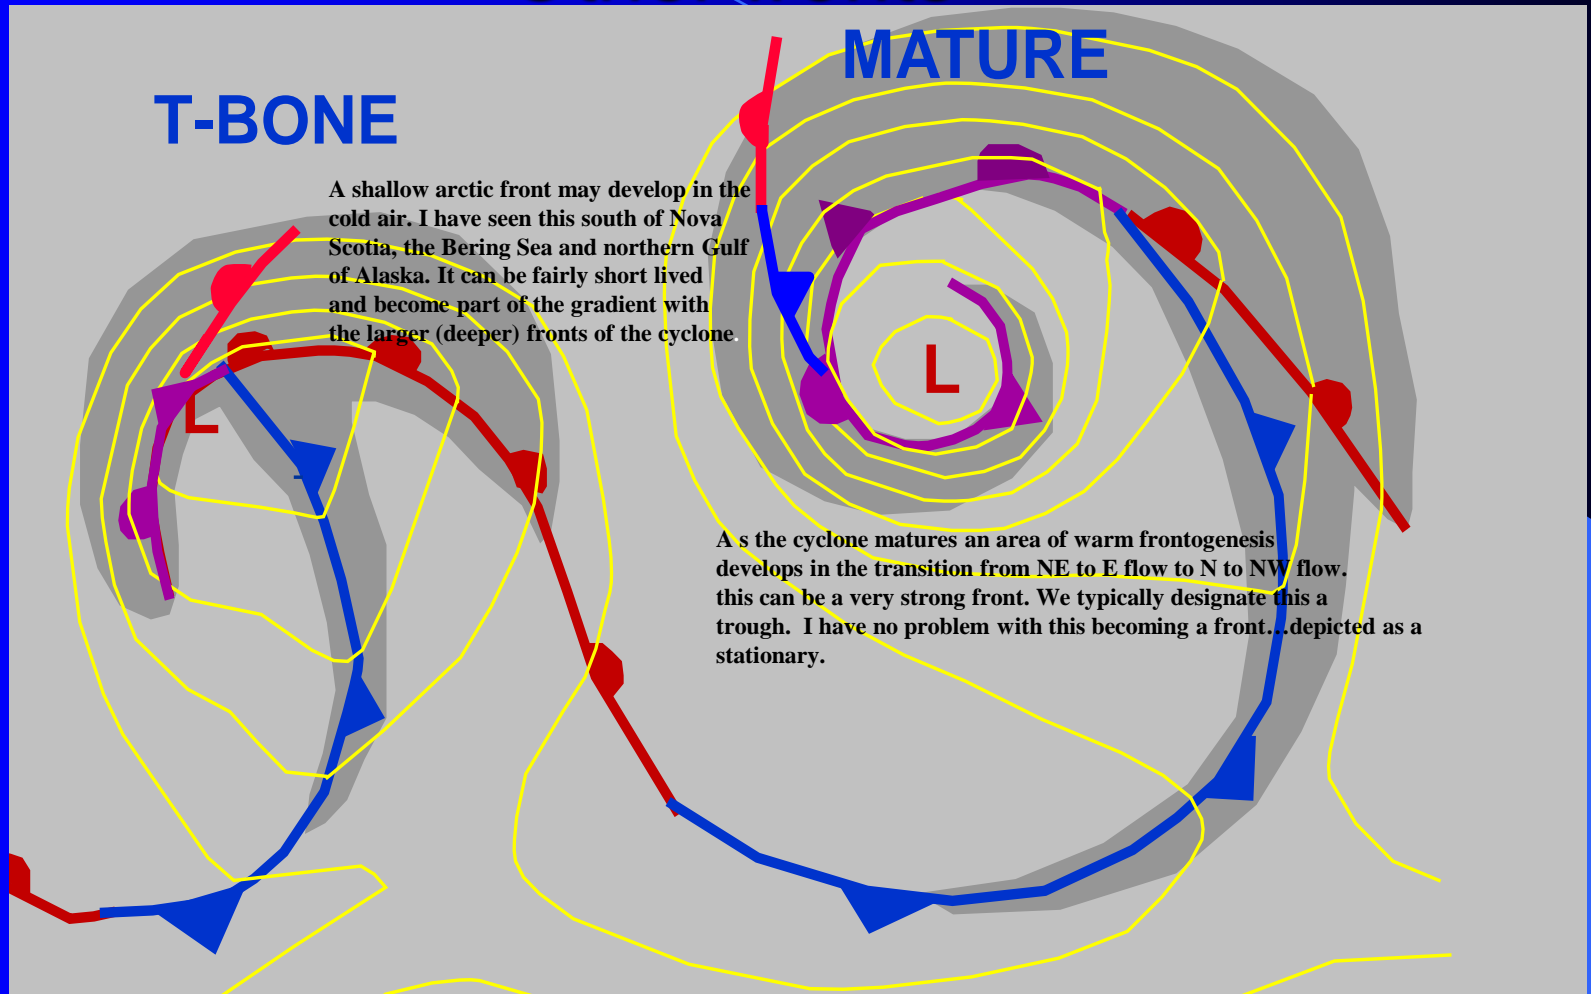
MATURE

T-BONE

A shallow arctic front may develop in the cold air. I have seen this south of Nova Scotia, the Bering Sea and northern Gulf of Alaska. It can be fairly short lived and become part of the gradient with the larger (deeper) fronts of the cyclone.

L

L

A s the cyclone matures an area of warm frontogenesis develops in the transition from NE to E flow to N to NW flow. this can be a very strong front. We typically designate this a trough. I have no problem with this becoming a front…depicted as a stationary.